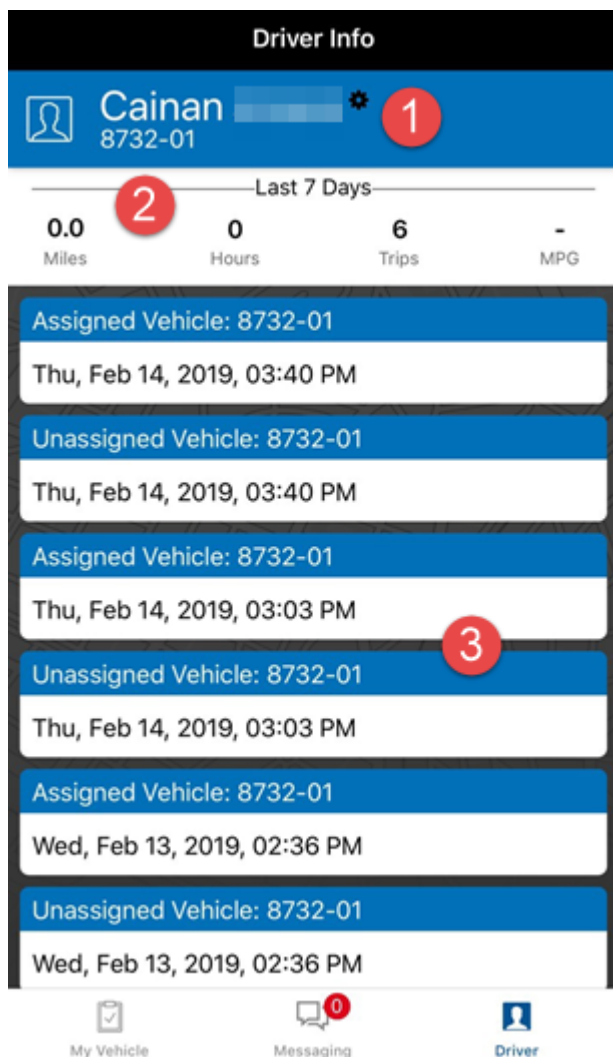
Driver Info

Cainan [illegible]
8732-01

1

Last 7 Days

2

| 0.0 | 0 | 6 | - |
|---|---|---|---|
| Miles | Hours | Trips | MPG |

Assigned Vehicle: 8732-01
Thu, Feb 14, 2019, 03:40 PM

Unassigned Vehicle: 8732-01
Thu, Feb 14, 2019, 03:40 PM

Assigned Vehicle: 8732-01
Thu, Feb 14, 2019, 03:03 PM

3

Unassigned Vehicle: 8732-01
Thu, Feb 14, 2019, 03:03 PM

Assigned Vehicle: 8732-01
Wed, Feb 13, 2019, 02:36 PM

Unassigned Vehicle: 8732-01
Wed, Feb 13, 2019, 02:36 PM

My Vehicle
0
Messaging
Driver